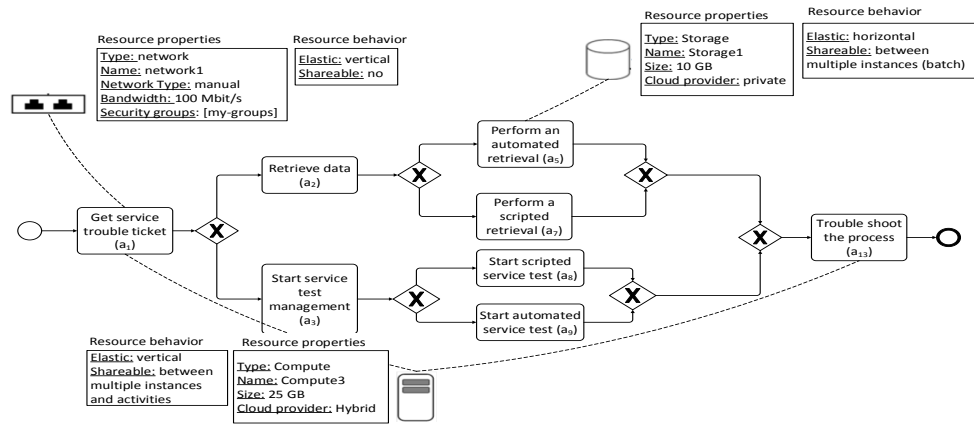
Resource properties
Type: network
Name: network1
Network Type: manual
Bandwidth: 100 Mbit/s
Security groups: [my-groups]

Resource behavior
Elastic: vertical
Shareable: no

Resource properties
Type: Storage
Name: Storage1
Size: 10 GB
Cloud provider: private

Resource behavior
Elastic: horizontal
Shareable: between multiple instances (batch)

Get service trouble ticket ($a_1$)

Retrieve data ($a_2$)

Perform an automated retrieval ($a_5$)

Perform a scripted retrieval ($a_7$)

Start service test management ($a_3$)

Start scripted service test ($a_8$)

Start automated service test ($a_9$)

Trouble shoot the process ($a_{13}$)

X

X

X

X

X

X

Resource behavior
Elastic: vertical
Shareable: between multiple instances and activities

Resource properties
Type: Compute
Name: Compute3
Size: 25 GB
Cloud provider: Hybrid